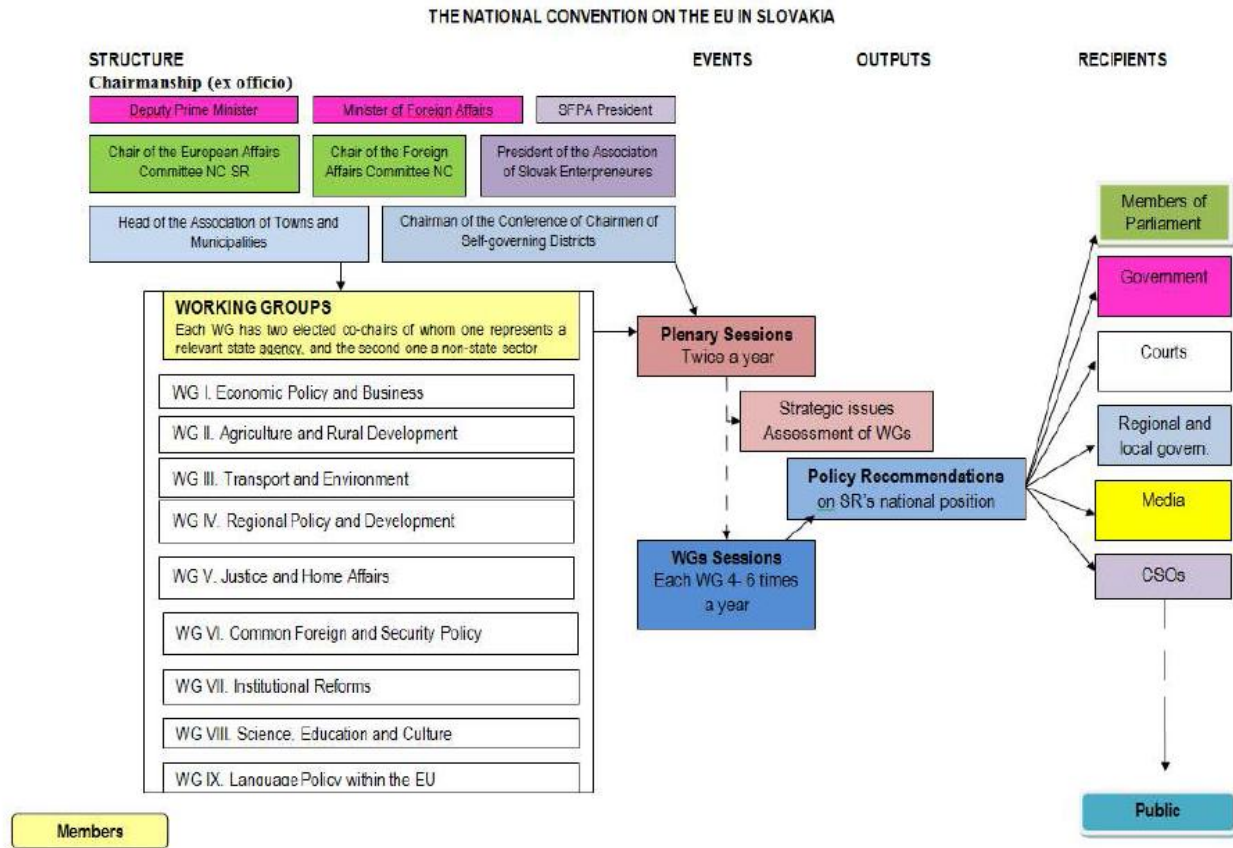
THE NATIONAL CONVENTION ON THE EU IN SLOVAKIA

STRUCTURE

EVENTS

OUTPUTS

RECIPIENTS

Chairmanship (ex officio)

Deputy Prime Minister

Minister of Foreign Affairs

SFPA President

Chair of the European Affairs Committee NC SR

Chair of the Foreign Affairs Committee NC

President of the Association of Slovak Enterpreneures

Head of the Association of Towns and Municipalities

Chairman of the Conference of Chairmen of Self-governing Districts

WORKING GROUPS
Each WG has two elected co-chairs of whom one represents a relevant state agency, and the second one a non-state sector

WG I. Economic Policy and Business

WG II. Agriculture and Rural Development

WG III. Transport and Environment

WG IV. Regional Policy and Development

WG V. Justice and Home Affairs

WG VI. Common Foreign and Security Policy

WG VII. Institutional Reforms

WG VIII. Science, Education and Culture

WG IX. Language Policy within the EU

Plenary Sessions
Twice a year

Strategic issues
Assessment of WGs

WGs Sessions
Each WG 4- 6 times a year

Policy Recommendations
on SR's national position

Members of Parliament

Government

Courts

Regional and local govern.

Media

CSOs

Public

Members